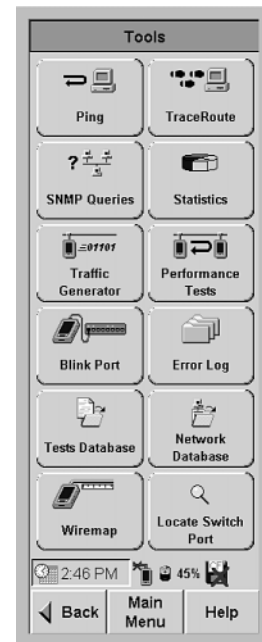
Tools

Ping

TraceRoute

SNMP Queries

Statistics

=01101

Traffic Generator

Performance Tests

Blink Port

Error Log

Tests Database

Network Database

Wiremap

Locate Switch Port

2:46 PM

45%

Back

Main Menu

Help